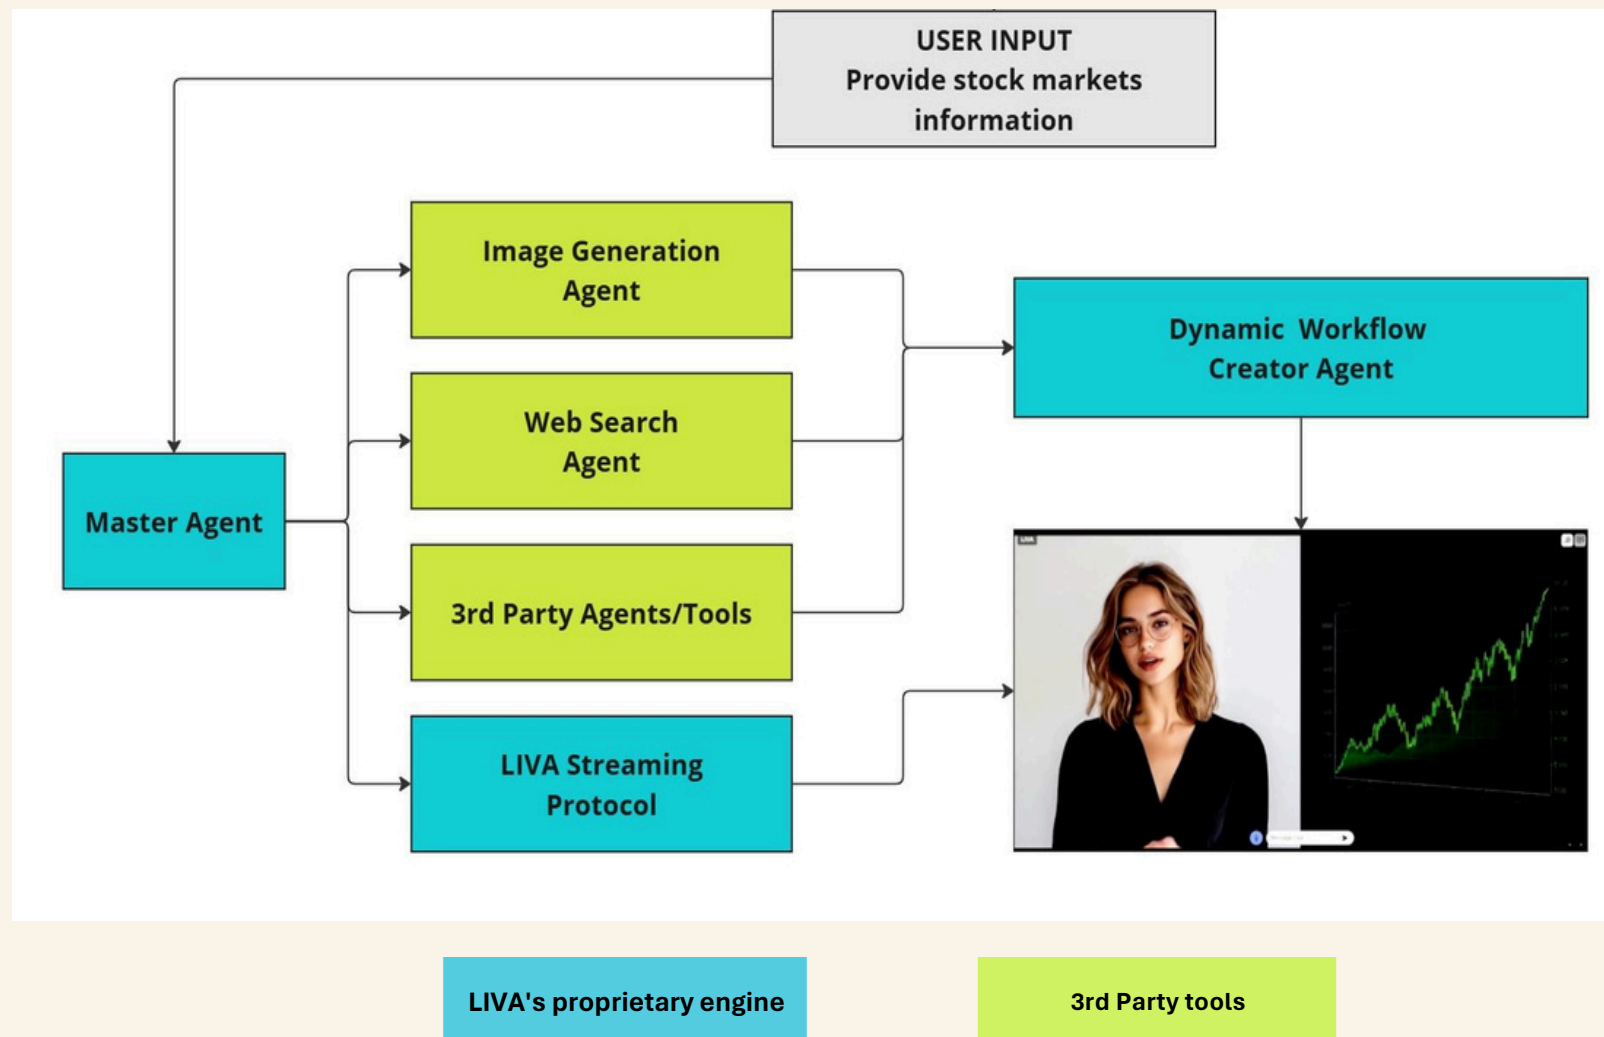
USER INPUT
Provide stock markets information

Image Generation Agent

Web Search Agent

3rd Party Agents/Tools

LIVA Streaming Protocol

Master Agent

Dynamic Workflow Creator Agent

LIVA's proprietary engine

3rd Party tools